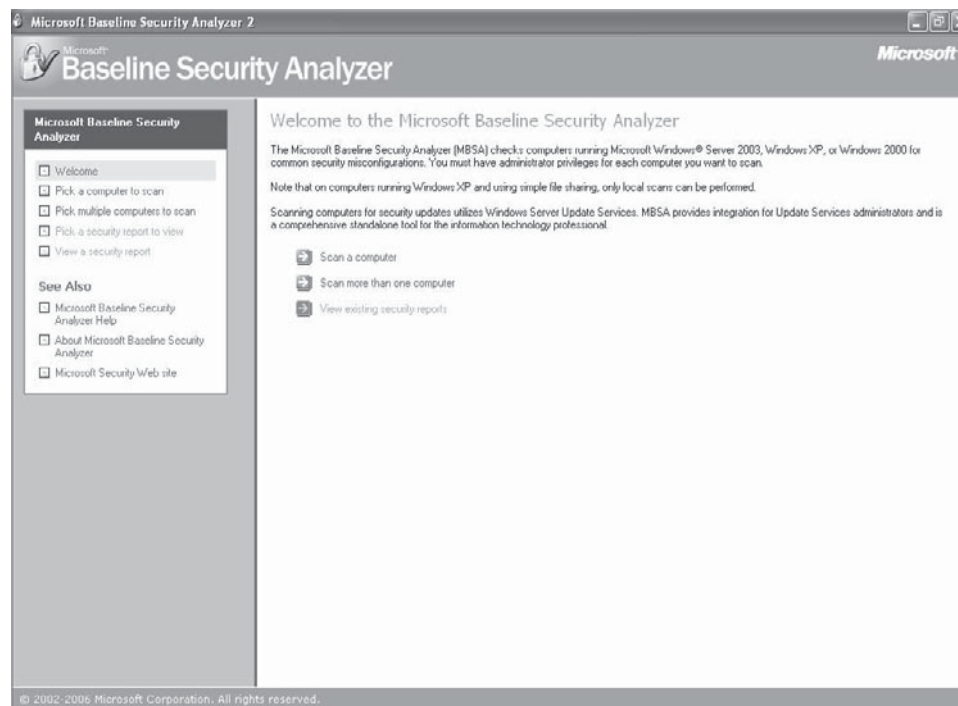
Microsoft Baseline Security Analyzer 2

Microsoft Baseline Security Analyzer

Microsoft

Microsoft Baseline Security Analyzer

Welcome

Pick a computer to scan

Pick multiple computers to scan

Pick a security report to view

View a security report

See Also

Microsoft Baseline Security Analyzer Help

About Microsoft Baseline Security Analyzer

Microsoft Security Web site

Welcome to the Microsoft Baseline Security Analyzer

The Microsoft Baseline Security Analyzer (MBSA) checks computers running Microsoft Windows® Server 2003, Windows XP, or Windows 2000 for common security misconfigurations. You must have administrator privileges for each computer you want to scan.

Note that on computers running Windows XP and using simple file sharing, only local scans can be performed.

Scanning computers for security updates utilizes Windows Server Update Services. MBSA provides integration for Update Services administrators and is a comprehensive standalone tool for the information technology professional.

Scan a computer

Scan more than one computer

View existing security reports

© 2002-2006 Microsoft Corporation. All rights reserved.